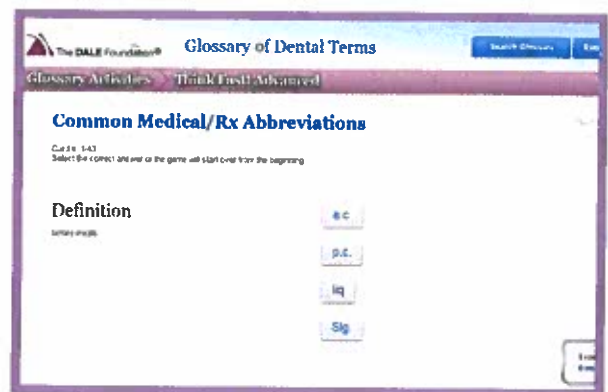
The DALE Foundation® Glossary of Dental Terms

Search Glossary

Glossary Activities Think Fast! Advanced

Common Medical/Rx Abbreviations

Card # 1-43
Select the correct answer or the game will start over from the beginning

Definition

before meals

a.c.

p.c.

liq

Sig

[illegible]